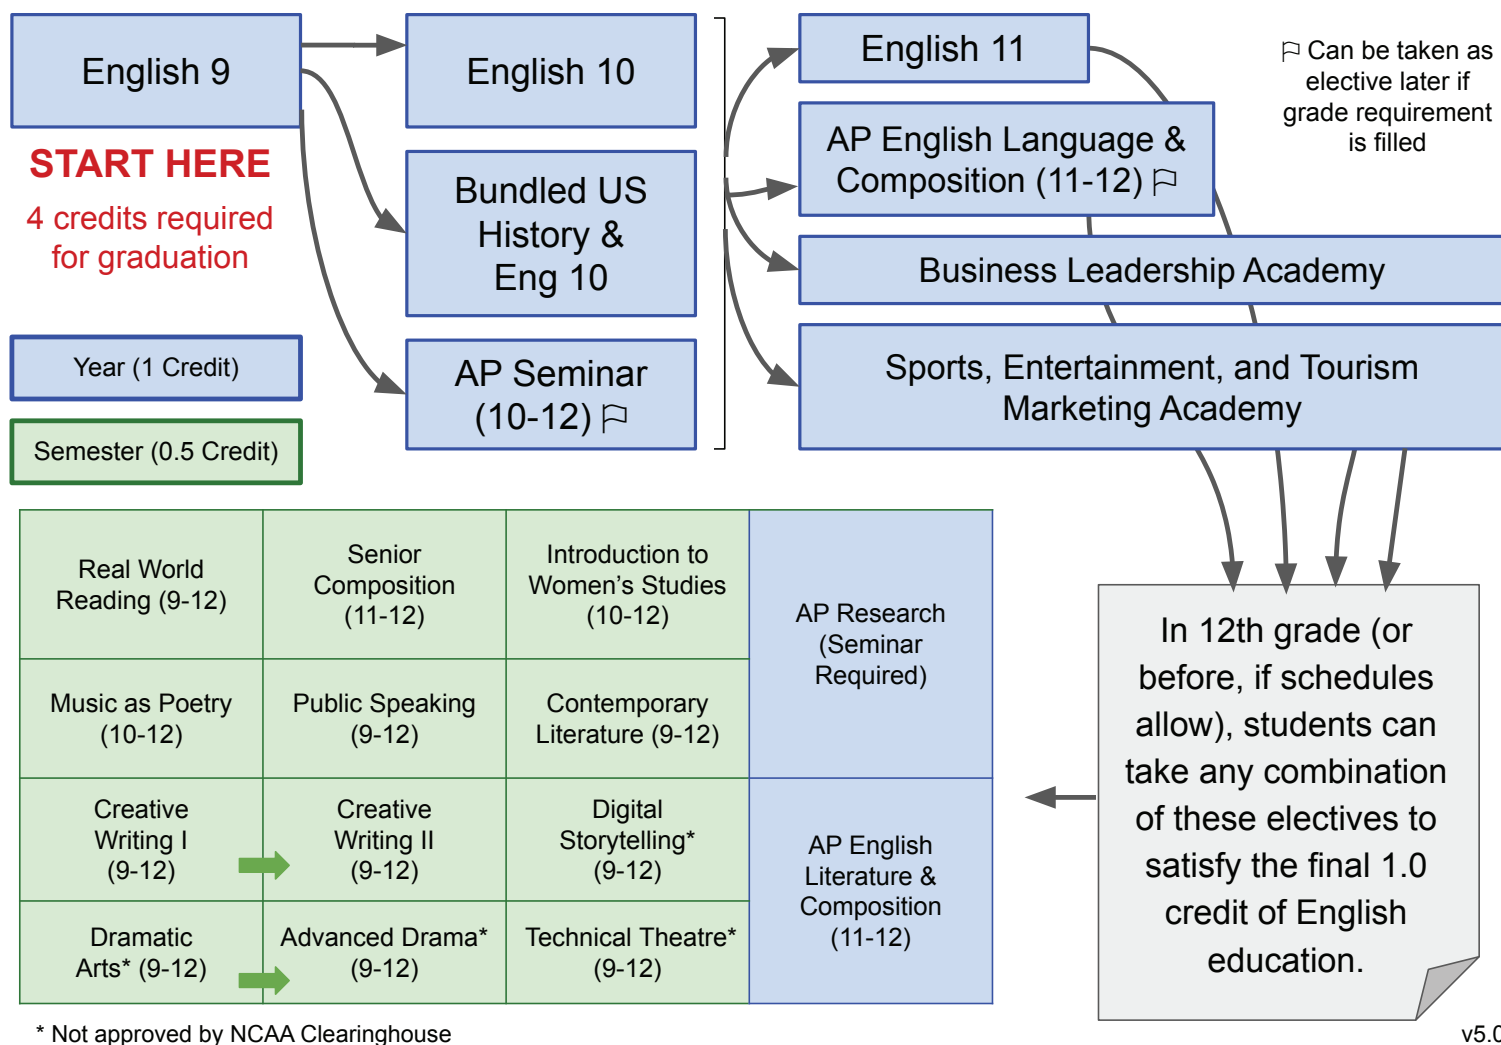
English 9

START HERE

4 credits required for graduation

Year (1 Credit)

Semester (0.5 Credit)

English 10

Bundled US History & Eng 10

AP Seminar (10-12) ⚐

English 11

AP English Language & Composition (11-12) ⚐

Business Leadership Academy

Sports, Entertainment, and Tourism Marketing Academy

⚐ Can be taken as elective later if grade requirement is filled

| Real World Reading (9-12) | Senior Composition (11-12) | Introduction to Women's Studies (10-12) | AP Research (Seminar Required) |
|---|---|---|---|
| Music as Poetry (10-12) | Public Speaking (9-12) | Contemporary Literature (9-12) | |
| Creative Writing I (9-12) | Creative Writing II (9-12) | Digital Storytelling* (9-12) | AP English Literature & Composition (11-12) |
| Dramatic Arts* (9-12) | Advanced Drama* (9-12) | Technical Theatre* (9-12) | |

In 12th grade (or before, if schedules allow), students can take any combination of these electives to satisfy the final 1.0 credit of English education.

* Not approved by NCAA Clearinghouse

v5.0